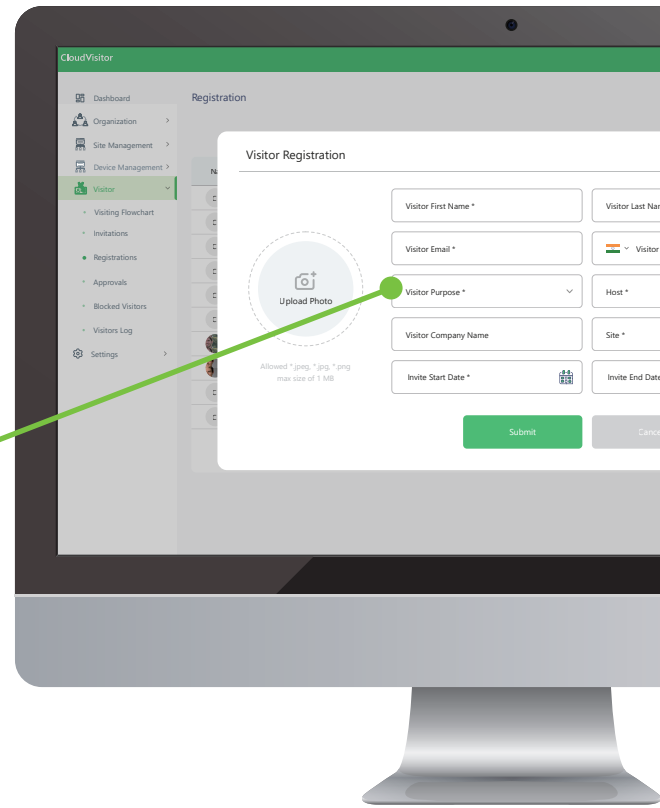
CloudVisitor

Dashboard
Organization >
Site Management >
Device Management >
Visitor
Visiting Flowchart
Invitations
Registrations
Approvals
Blocked Visitors
Visitors Log
Settings >

Registration

Na

Visitor Registration

Upload Photo

Allowed *.jpeg, *.jpg, *.png max size of 1 MB

Visitor First Name *
Visitor Last Nar
Visitor Email *
Visitor
Visitor Purpose *
Host *
Visitor Company Name
Site *
Invite Start Date *
Invite End Date

Submit
Cance